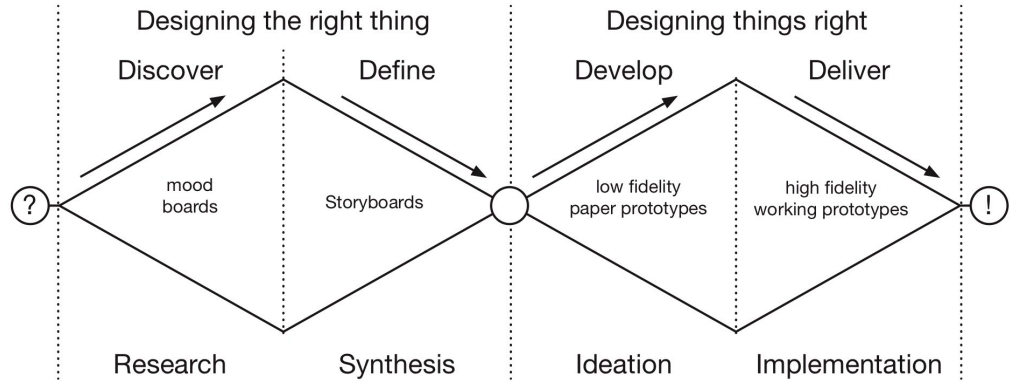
Designing the right thing

Designing things right

Discover

Define

Develop

Deliver

?

mood boards

Storyboards

low fidelity paper prototypes

high fidelity working prototypes

!

Research

Synthesis

Ideation

Implementation